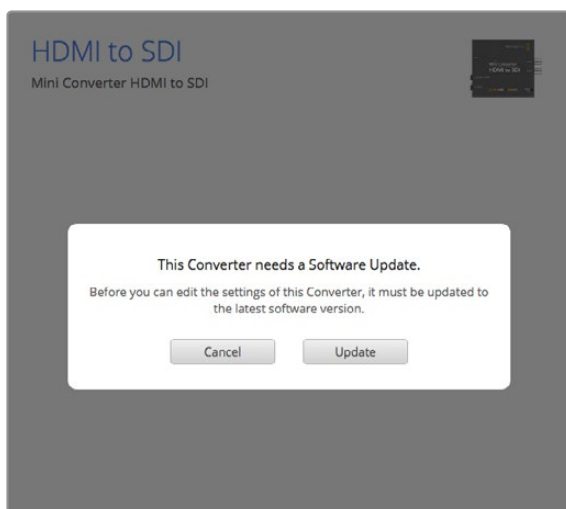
HDMI to SDI
Mini Converter HDMI to SDI

Mini Converter
HDMI to SDI

This Converter needs a Software Update.

Before you can edit the settings of this Converter, it must be updated to the latest software version.

Cancel
Update